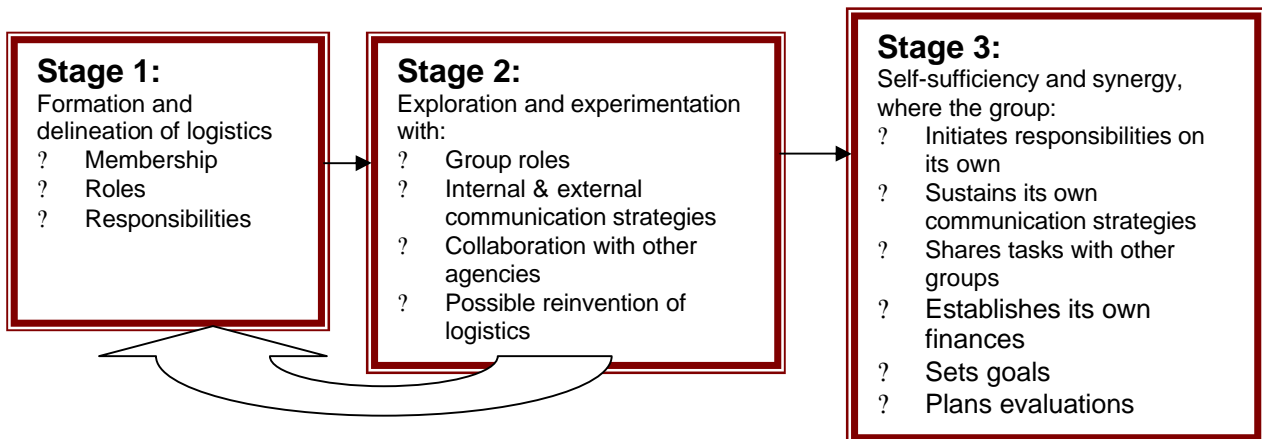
**Stage 1:**
Formation and delineation of logistics
? Membership
? Roles
? Responsibilities

**Stage 2:**
Exploration and experimentation with:
? Group roles
? Internal & external communication strategies
? Collaboration with other agencies
? Possible reinvention of logistics

**Stage 3:**
Self-sufficiency and synergy, where the group:
? Initiates responsibilities on its own
? Sustains its own communication strategies
? Shares tasks with other groups
? Establishes its own finances
? Sets goals
? Plans evaluations